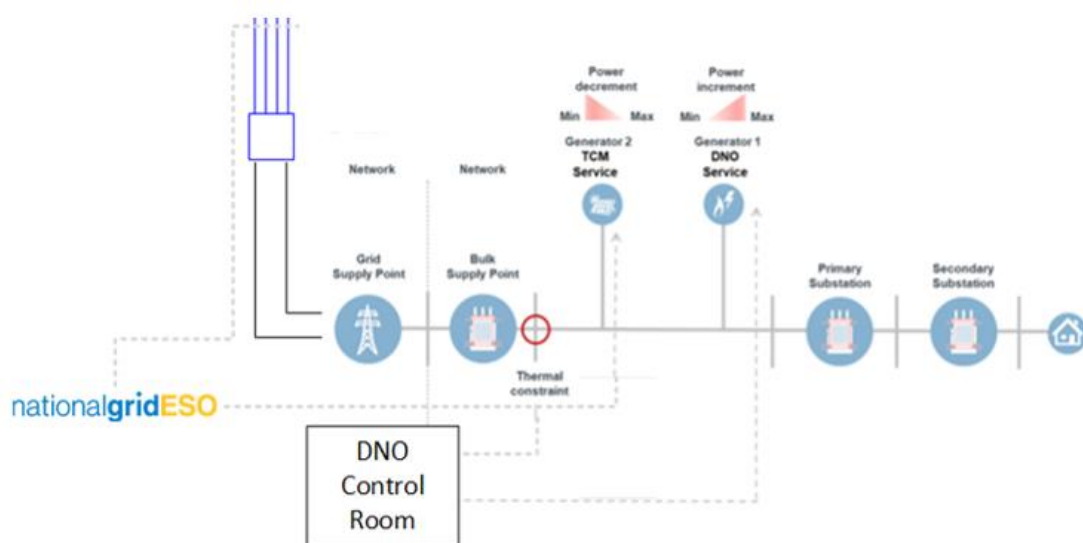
Power decrement
Min Max
Power increment
Min Max
Generator 2
TCM Service
Generator 1
DNO Service
Network
Network
Grid Supply Point
Bulk Supply Point
Primary Substation
Secondary Substation
Thermal constraint
nationalgridESO
DNO Control Room